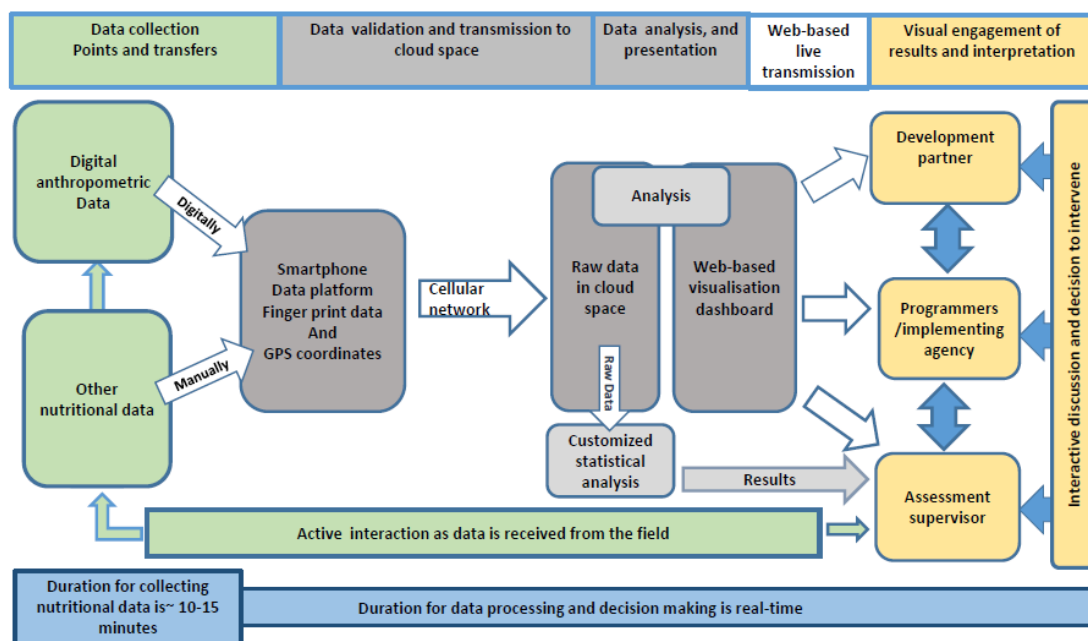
Data collection Points and transfers

Data validation and transmission to cloud space

Data analysis, and presentation

Web-based live transmission

Visual engagement of results and interpretation

Digital anthropometric Data

Digitally

Other nutritional data

Manually

Smartphone Data platform Finger print data And GPS coordinates

Cellular network

Analysis

Raw data in cloud space

Web-based visualisation dashboard

Raw Data

Customized statistical analysis

Results

Development partner

Programmers /implementing agency

Assessment supervisor

Interactive discussion and decision to intervene

Active interaction as data is received from the field

Duration for collecting nutritional data is~ 10-15 minutes

Duration for data processing and decision making is real-time